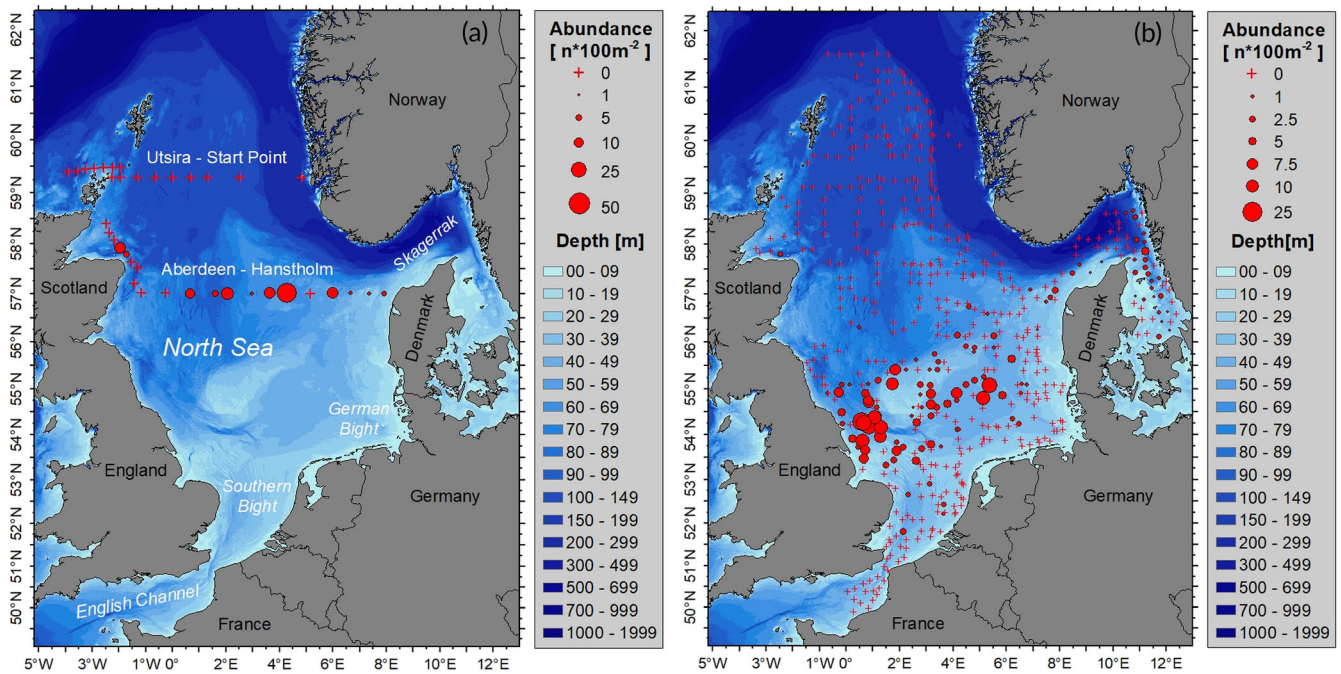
(a)

62°N
61°N
60°N
59°N
58°N
57°N
56°N
55°N
54°N
53°N
52°N
51°N
50°N

Norway
Utsira - Start Point
Aberdeen - Hanstholm
Skagerrak
Scotland
North Sea
Denmark
German Bight
England
Southern Bight
Germany
English Channel
France

5°W 3°W 1°W 0° 2°E 4°E 6°E 8°E 10°E 12°E

Abundance
[ n*100m$^{-2}$ ]
0
1
5
10
25
50

Depth [m]
00 - 09
10 - 19
20 - 29
30 - 39
40 - 49
50 - 59
60 - 69
70 - 79
80 - 89
90 - 99
100 - 149
150 - 199
200 - 299
300 - 499
500 - 699
700 - 999
1000 - 1999

(b)

62°N
61°N
60°N
59°N
58°N
57°N
56°N
55°N
54°N
53°N
52°N
51°N
50°N

Norway
Scotland
Denmark
England
Germany
France

5°W 3°W 1°W 0° 2°E 4°E 6°E 8°E 10°E 12°E

Abundance
[ n*100m$^{-2}$ ]
0
1
2.5
5
7.5
10
25

Depth[m]
00 - 09
10 - 19
20 - 29
30 - 39
40 - 49
50 - 59
60 - 69
70 - 79
80 - 89
90 - 99
100 - 149
150 - 199
200 - 299
300 - 499
500 - 699
700 - 999
1000 - 1999